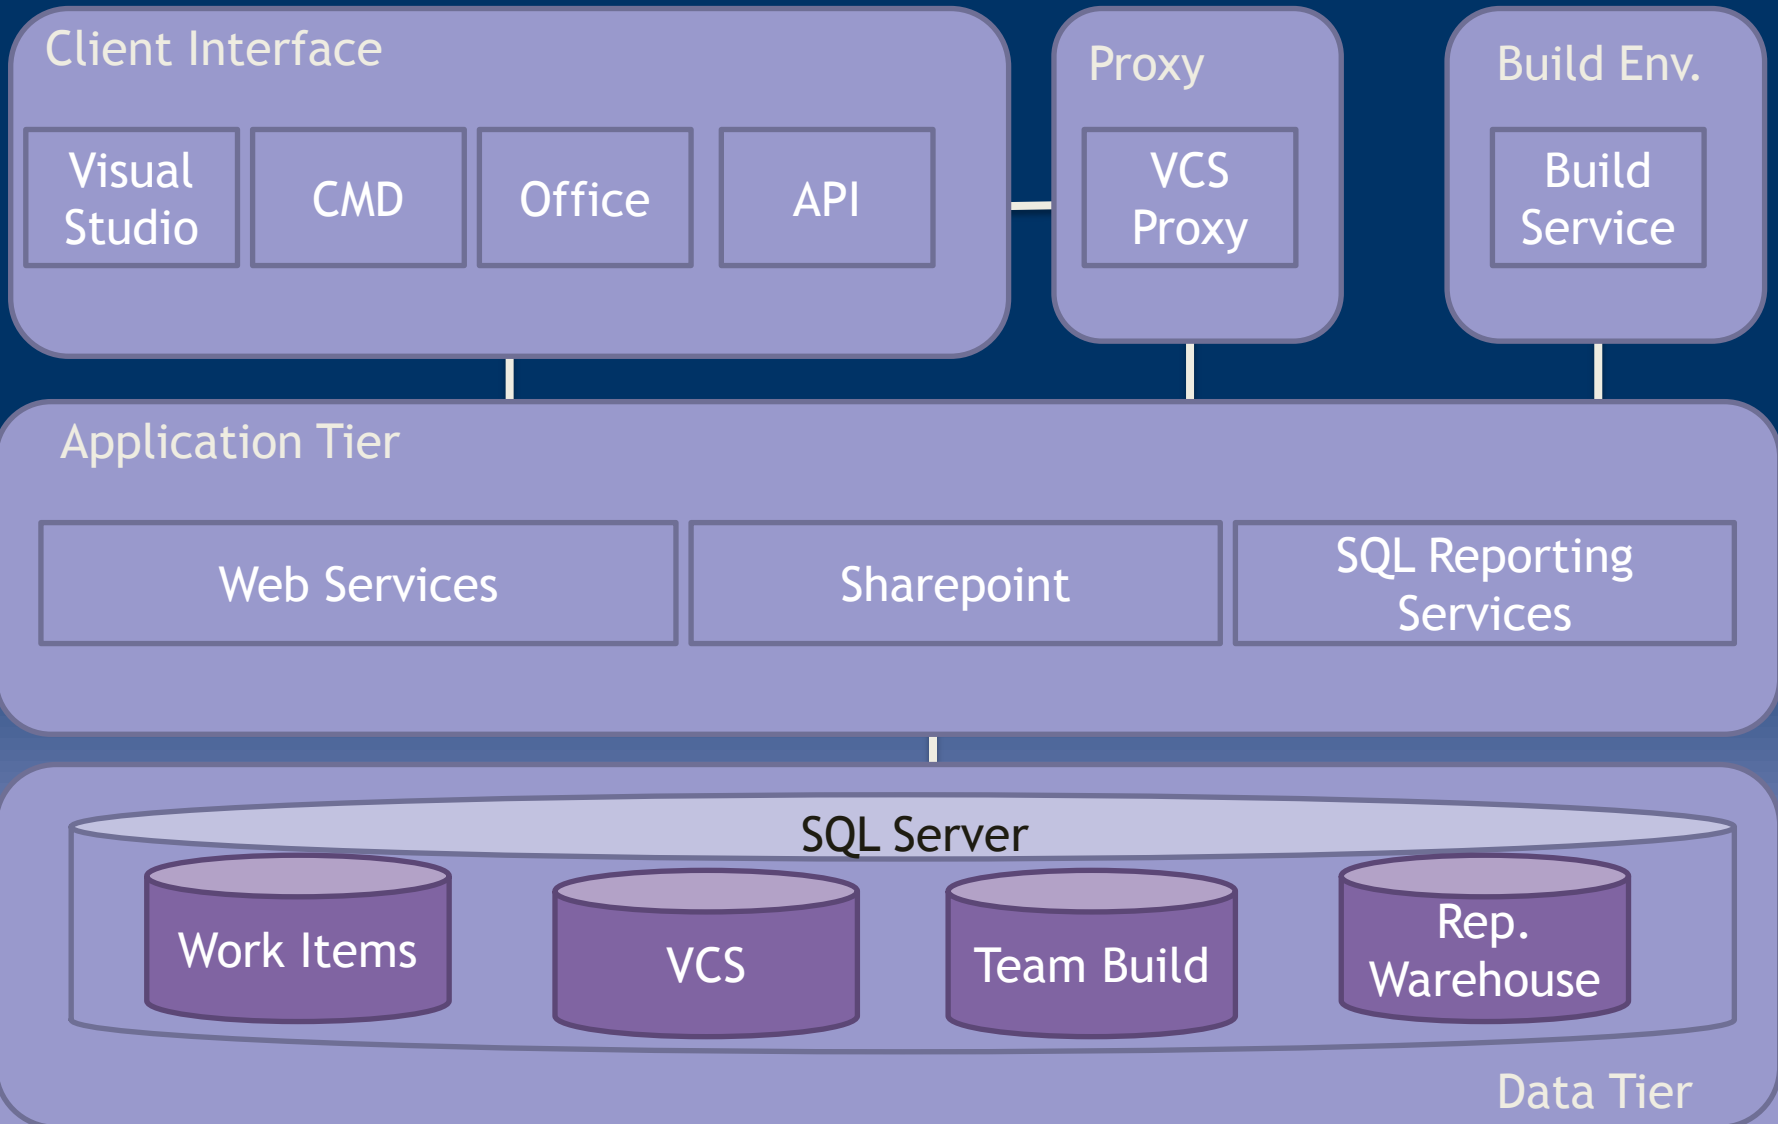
Client Interface

Visual Studio

CMD

Office

API

Proxy

VCS Proxy

Build Env.

Build Service

Application Tier

Web Services

Sharepoint

SQL Reporting Services

SQL Server

Work Items

VCS

Team Build

Rep. Warehouse

Data Tier